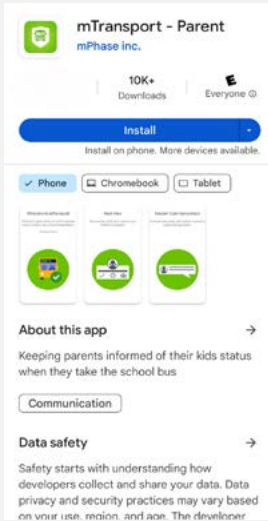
mTransport - Parent
mPhase inc.

10K+
Downloads

E
Everyone ⓘ

Install

Install on phone. More devices available.

✓ Phone
Chromebook
Tablet

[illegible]
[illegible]
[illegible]

About this app →

Keeping parents informed of their kids status when they take the school bus

Communication

Data safety →

Safety starts with understanding how developers collect and share your data. Data privacy and security practices may vary based on your use, region, and age. The developer